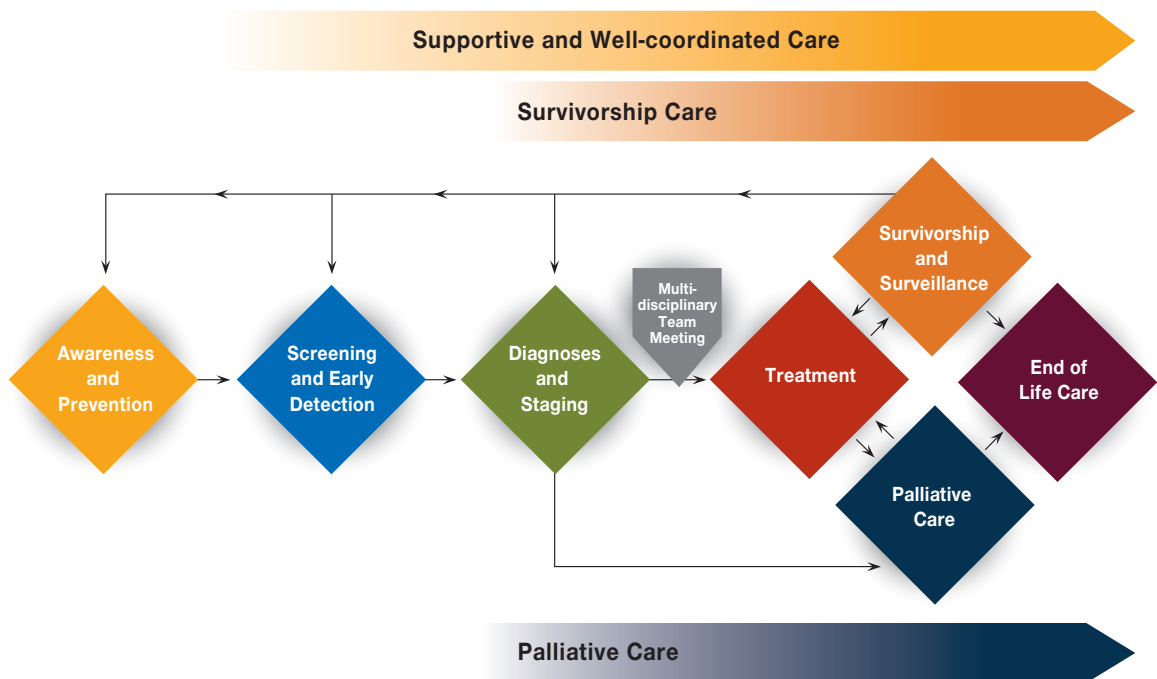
Supportive and Well-coordinated Care

Survivorship Care

Survivorship and Surveillance

Awareness and Prevention

Screening and Early Detection

Diagnoses and Staging

Multi-disciplinary Team Meeting

Treatment

End of Life Care

Palliative Care

Palliative Care